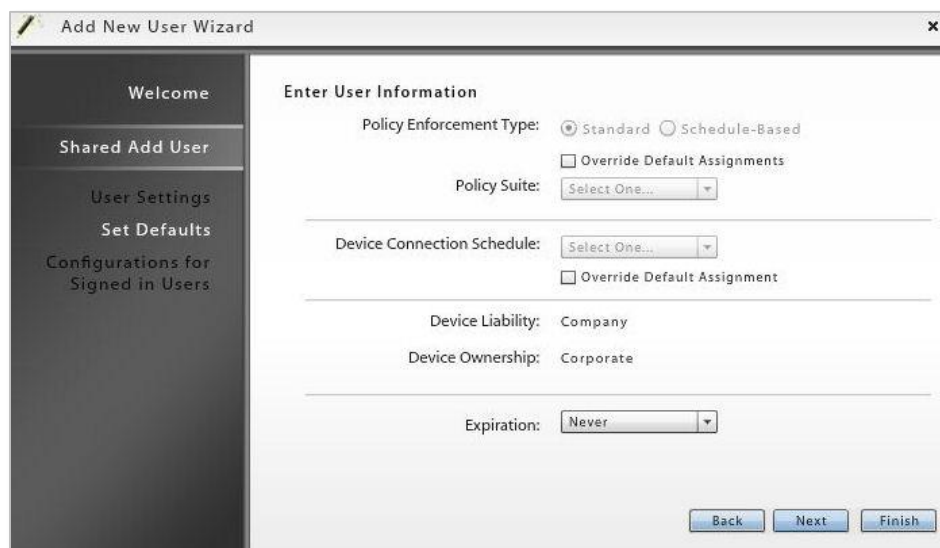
Add New User Wizard ×

Welcome

Shared Add User

User Settings

Set Defaults

Configurations for Signed in Users

Enter User Information

Policy Enforcement Type: Standard Schedule-Based

Override Default Assignments

Policy Suite: Select One...

Device Connection Schedule: Select One...

Override Default Assignment

Device Liability: Company

Device Ownership: Corporate

Expiration: Never

Back Next Finish